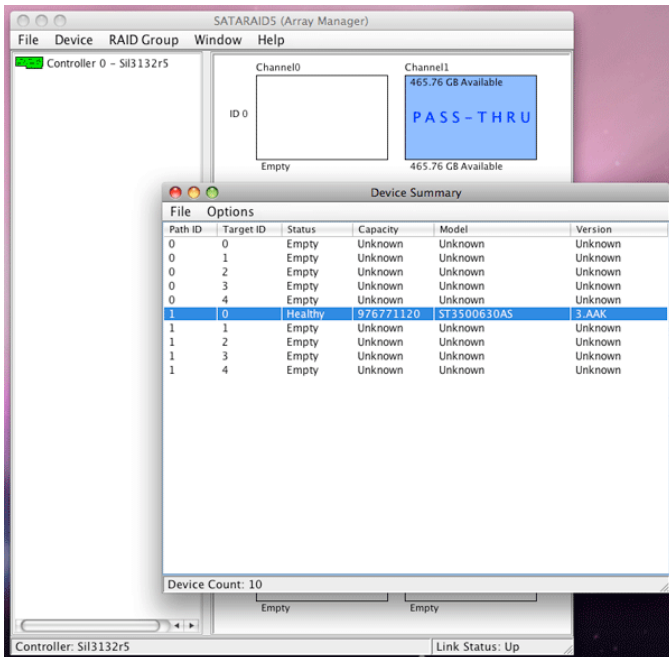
SATARAID5 (Array Manager)

File Device RAID Group Window Help

Controller 0 - Sil3132r5

Channel0

Channel1

465.76 GB Available

ID 0

PASS-THRU

Empty

465.76 GB Available

Device Summary

File Options

| Path ID | Target ID | Status | Capacity | Model | Version |
|---|---|---|---|---|---|
| 0 | 0 | Empty | Unknown | Unknown | Unknown |
| 0 | 1 | Empty | Unknown | Unknown | Unknown |
| 0 | 2 | Empty | Unknown | Unknown | Unknown |
| 0 | 3 | Empty | Unknown | Unknown | Unknown |
| 0 | 4 | Empty | Unknown | Unknown | Unknown |
| 1 | 0 | Healthy | 976771120 | ST3500630AS | 3.AAK |
| 1 | 1 | Empty | Unknown | Unknown | Unknown |
| 1 | 2 | Empty | Unknown | Unknown | Unknown |
| 1 | 3 | Empty | Unknown | Unknown | Unknown |
| 1 | 4 | Empty | Unknown | Unknown | Unknown |

Device Count: 10

Empty

Empty

Controller: Sil3132r5

Link Status: Up